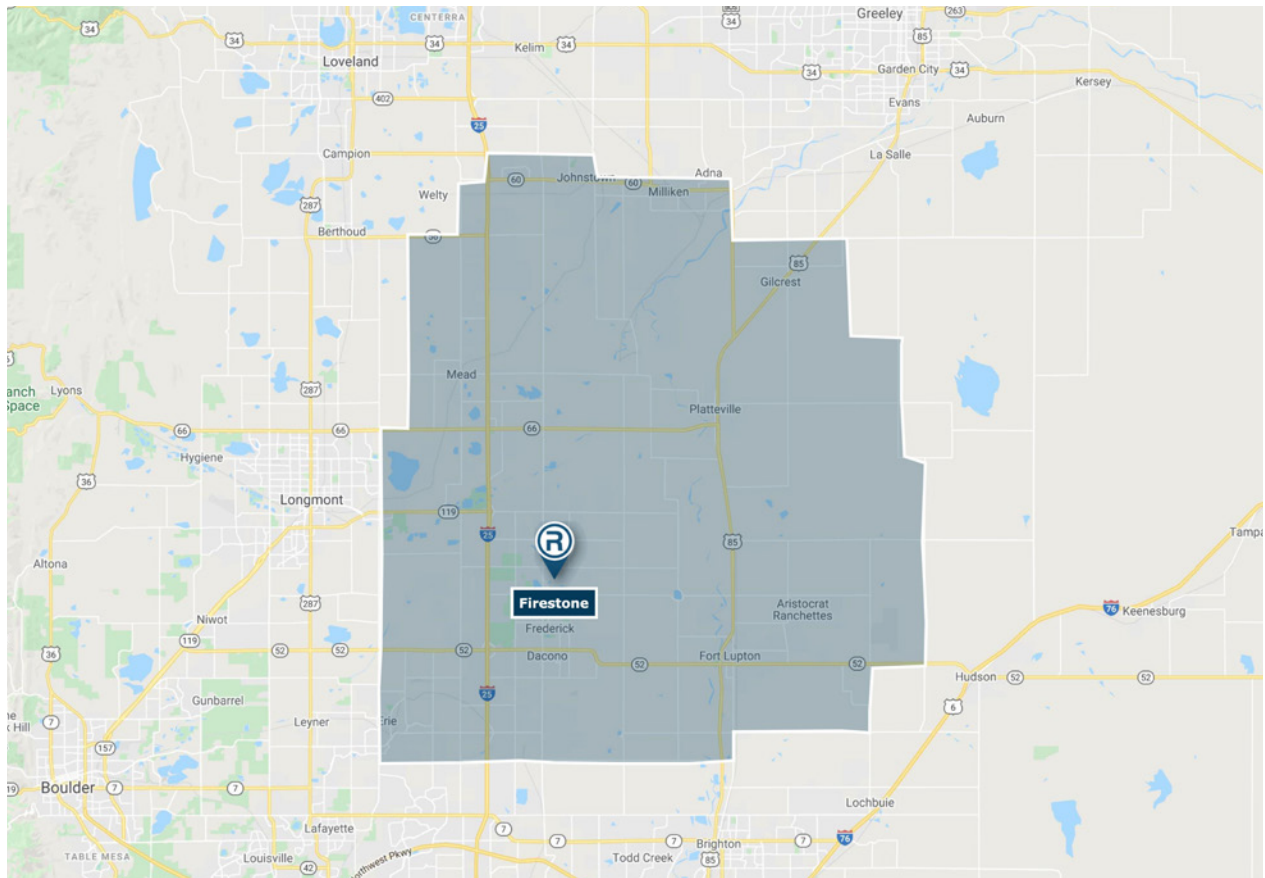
CENTERRA
34
Greeley
263
34
34
Kelim
34
85
Loveland
34
Garden City
34
Kersey
402
Evans
25
Auburn
Campion
La Salle
Adna
60
Johnstown
60
Milliken
Welty
287
Berthoud
56
85
Gilcrest
Mead
287
Platteville
anch
Space
Lyons
66
66
66
Hygiene
36
Longmont
119
25
85
Firestone
Altona
287
Aristocrat Ranchettes
76
Keenesburg
Tampa
Niwot
Frederick
119
36
52
52
52
Dacono
52
Fort Lupton
52
Hudson
52
52
Gunbarrel
25
6
Leyner
Erie
k Hill
7
157
19
Boulder
7
7
Lochbuie
Lafayette
7
7
Brighton
7
76
TABLE MESA
Louisville
42
Northwest Pkwy
Todd Creek
85